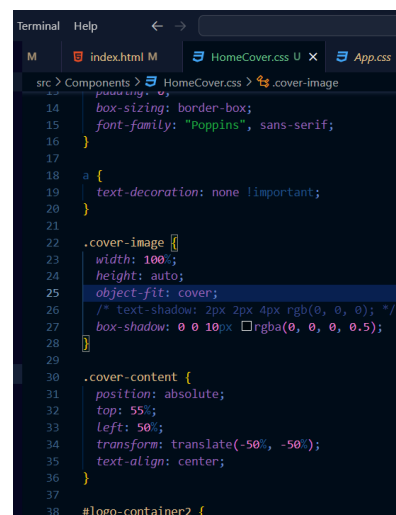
Terminal Help ← →

M index.html M HomeCover.css U × App.css

src > Components > HomeCover.css > .cover-image

13 padding: 0;
14 box-sizing: border-box;
15 font-family: "Poppins", sans-serif;
16 }
17
18 a {
19 text-decoration: none !important;
20 }
21
22 .cover-image {
23 width: 100%;
24 height: auto;
25 object-fit: cover;
26 /* text-shadow: 2px 2px 4px rgb(0, 0, 0); */
27 box-shadow: 0 0 10px rgba(0, 0, 0, 0.5);
28 }
29
30 .cover-content {
31 position: absolute;
32 top: 55%;
33 left: 50%;
34 transform: translate(-50%, -50%);
35 text-align: center;
36 }
37
38 #logo-container2 {